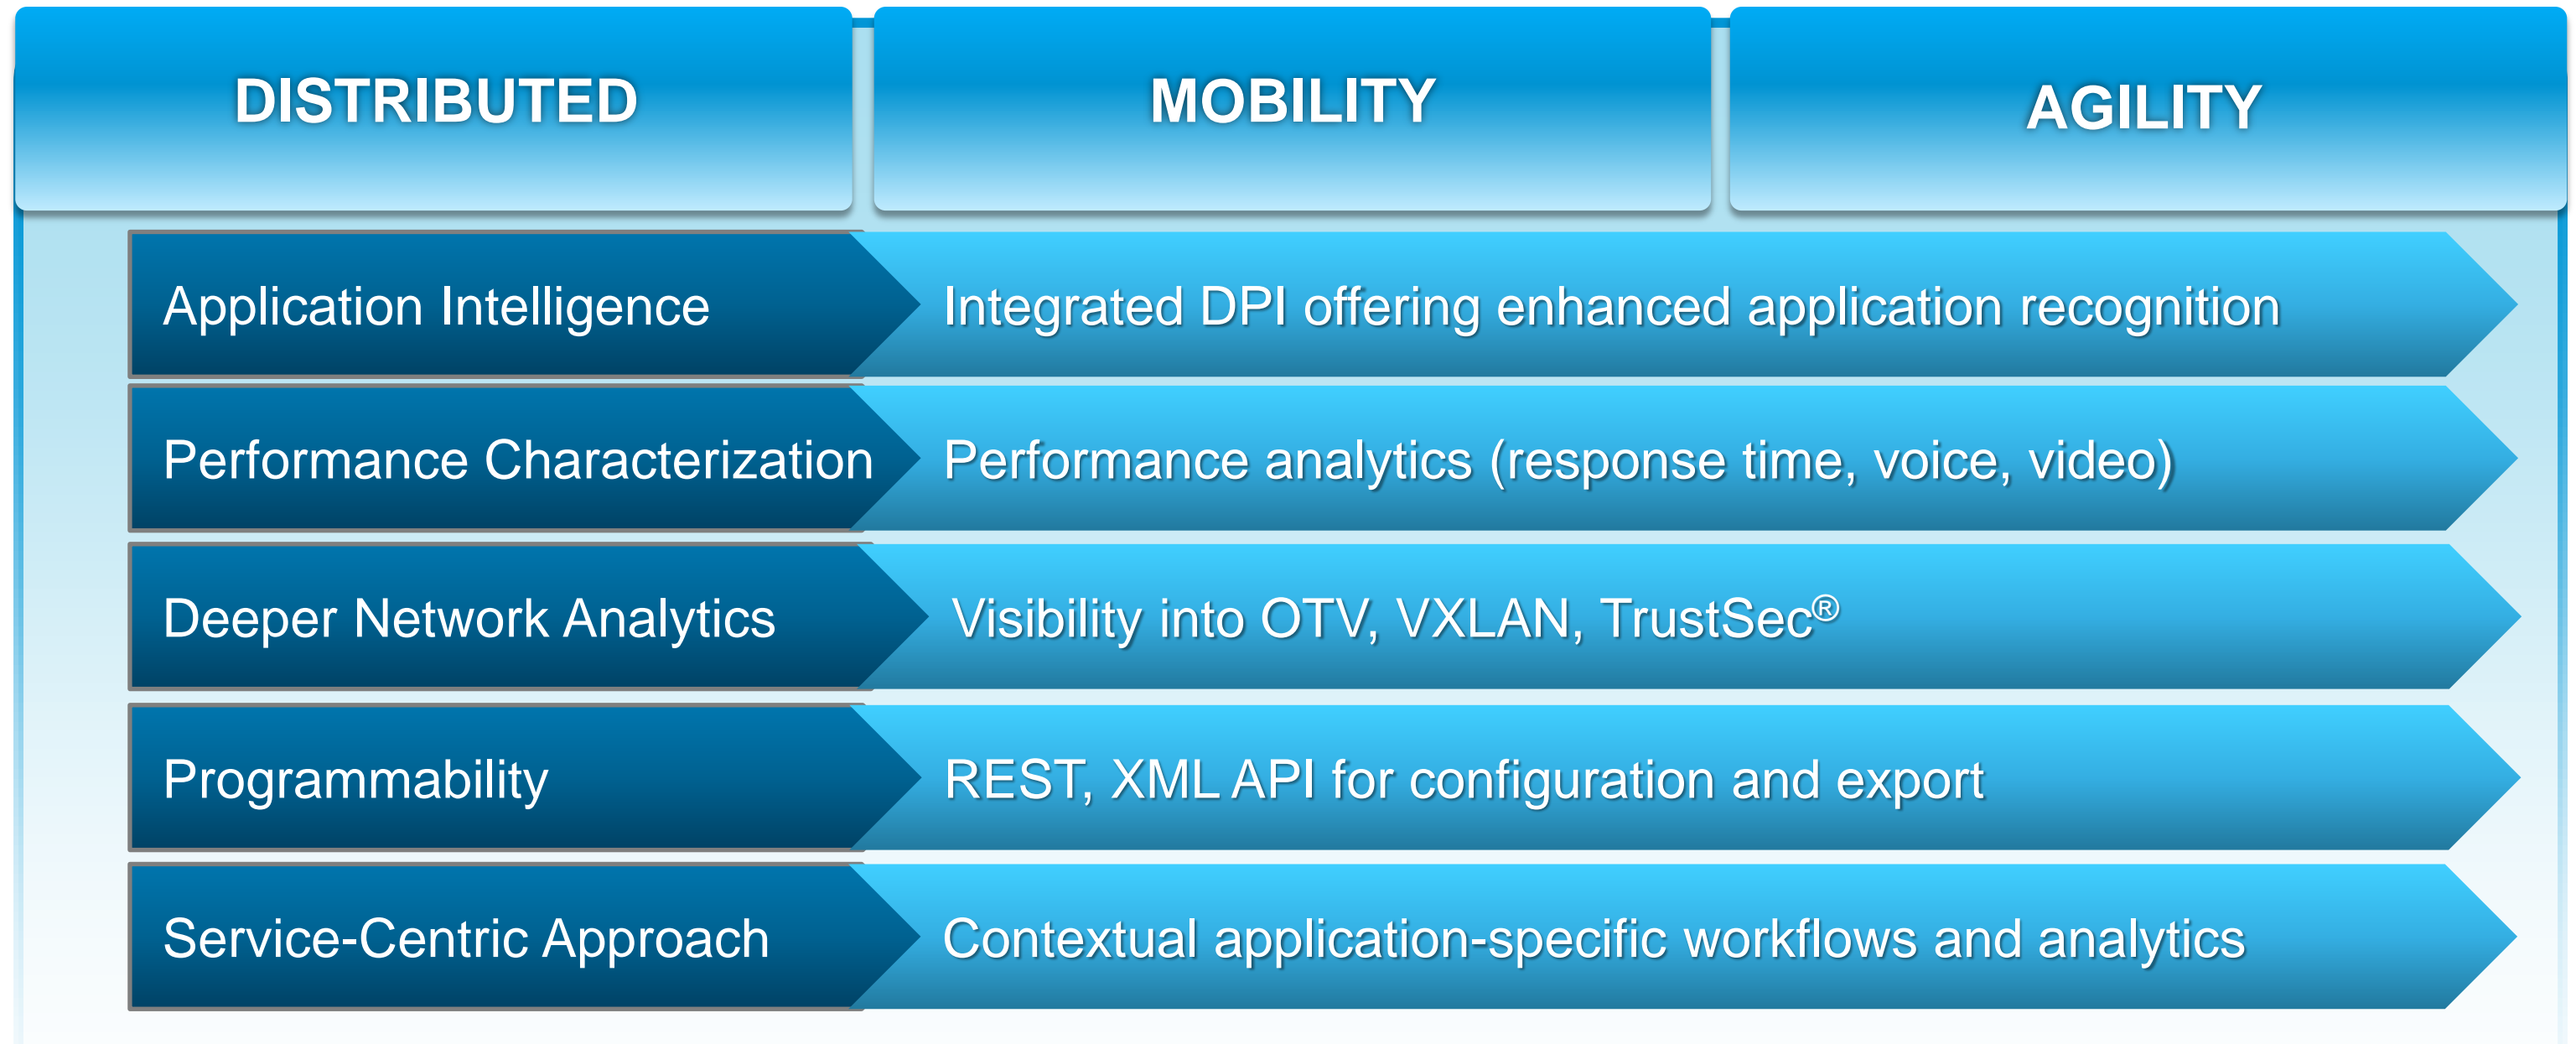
DISTRIBUTED

MOBILITY

AGILITY

| | |
|---|---|
| Application Intelligence | Integrated DPI offering enhanced application recognition |
| Performance Characterization | Performance analytics (response time, voice, video) |
| Deeper Network Analytics | Visibility into OTV, VXLAN, TrustSec® |
| Programmability | REST, XML API for configuration and export |
| Service-Centric Approach | Contextual application-specific workflows and analytics |